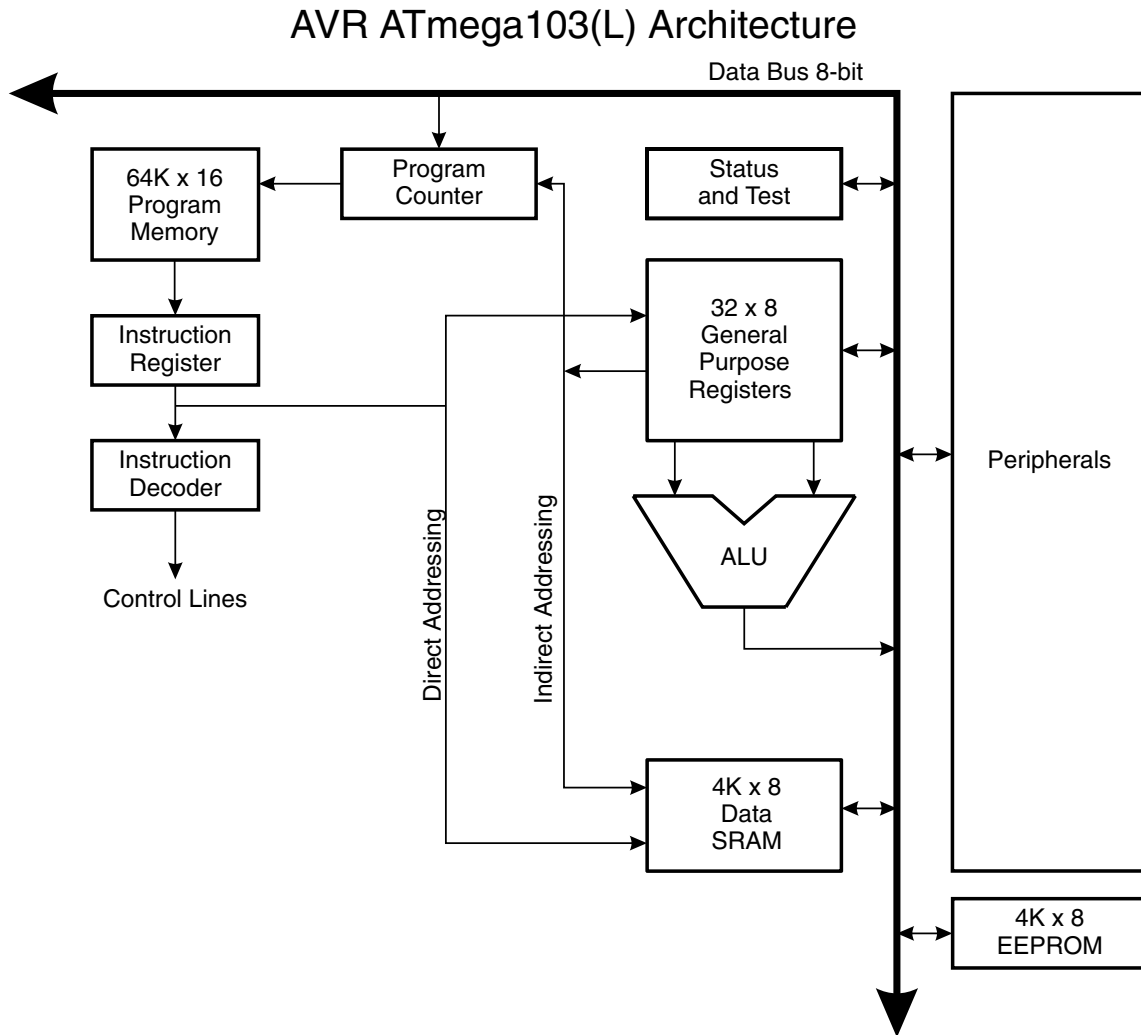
AVR ATmega103(L) Architecture

Data Bus 8-bit

64K x 16 Program Memory

Program Counter

Status and Test

Instruction Register

32 x 8 General Purpose Registers

Instruction Decoder

Control Lines

Direct Addressing

Indirect Addressing

ALU

Peripherals

4K x 8 Data SRAM

4K x 8 EEPROM